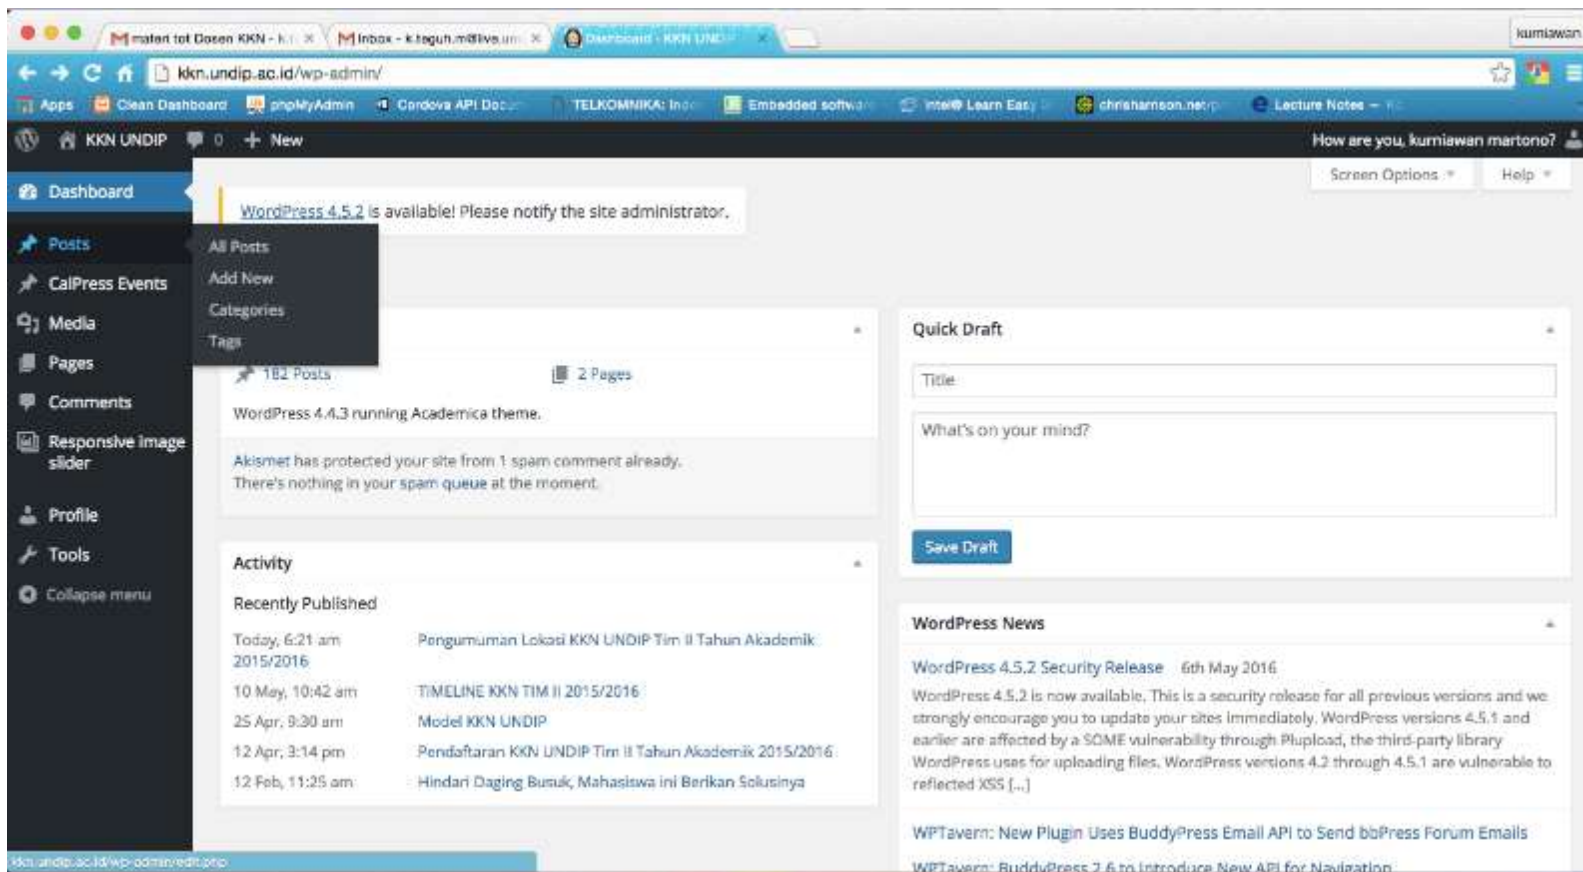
materi tot Dosen KKN - k ×
Inbox - k.teguh.m@live.un ×
Dashboard ‹ KKN UNDIP ×
kurniawan

kkn.undip.ac.id/wp-admin/

Apps Clean Dashboard phpMyAdmin Cordova API Docu TELKOMNIKA: Indo Embedded softwa Intel® Learn Easy chrisharrison.net Lecture Notes –

KKN UNDIP 0 New How are you, kurniawan martono?

Dashboard
Posts
CalPress Events
Media
Pages
Comments
Responsive image slider
Profile
Tools
Collapse menu

All Posts
Add New
Categories
Tags

Screen Options Help

WordPress 4.5.2 is available! Please notify the site administrator.

182 Posts 2 Pages
WordPress 4.4.3 running Academica theme.
Akismet has protected your site from 1 spam comment already.
There's nothing in your spam queue at the moment.

Activity
Recently Published
Today, 6:21 am 2015/2016 Pengumuman Lokasi KKN UNDIP Tim II Tahun Akademik
10 May, 10:42 am TIMELINE KKN TIM II 2015/2016
25 Apr, 9:30 am Model KKN UNDIP
12 Apr, 3:14 pm Pendaftaran KKN UNDIP Tim II Tahun Akademik 2015/2016
12 Feb, 11:25 am Hindari Daging Busuk, Mahasiswa ini Berikan Solusinya

Quick Draft
Title
What's on your mind?
Save Draft

WordPress News
WordPress 4.5.2 Security Release 6th May 2016
WordPress 4.5.2 is now available. This is a security release for all previous versions and we strongly encourage you to update your sites immediately. WordPress versions 4.5.1 and earlier are affected by a SOME vulnerability through Plupload, the third-party library WordPress uses for uploading files. WordPress versions 4.2 through 4.5.1 are vulnerable to reflected XSS [...]
WPTavern: New Plugin Uses BuddyPress Email API to Send bbPress Forum Emails
WPTavern: BuddyPress 2.6 to Introduce New API for Navigation

kkn.undip.ac.id/wp-admin/edit.php